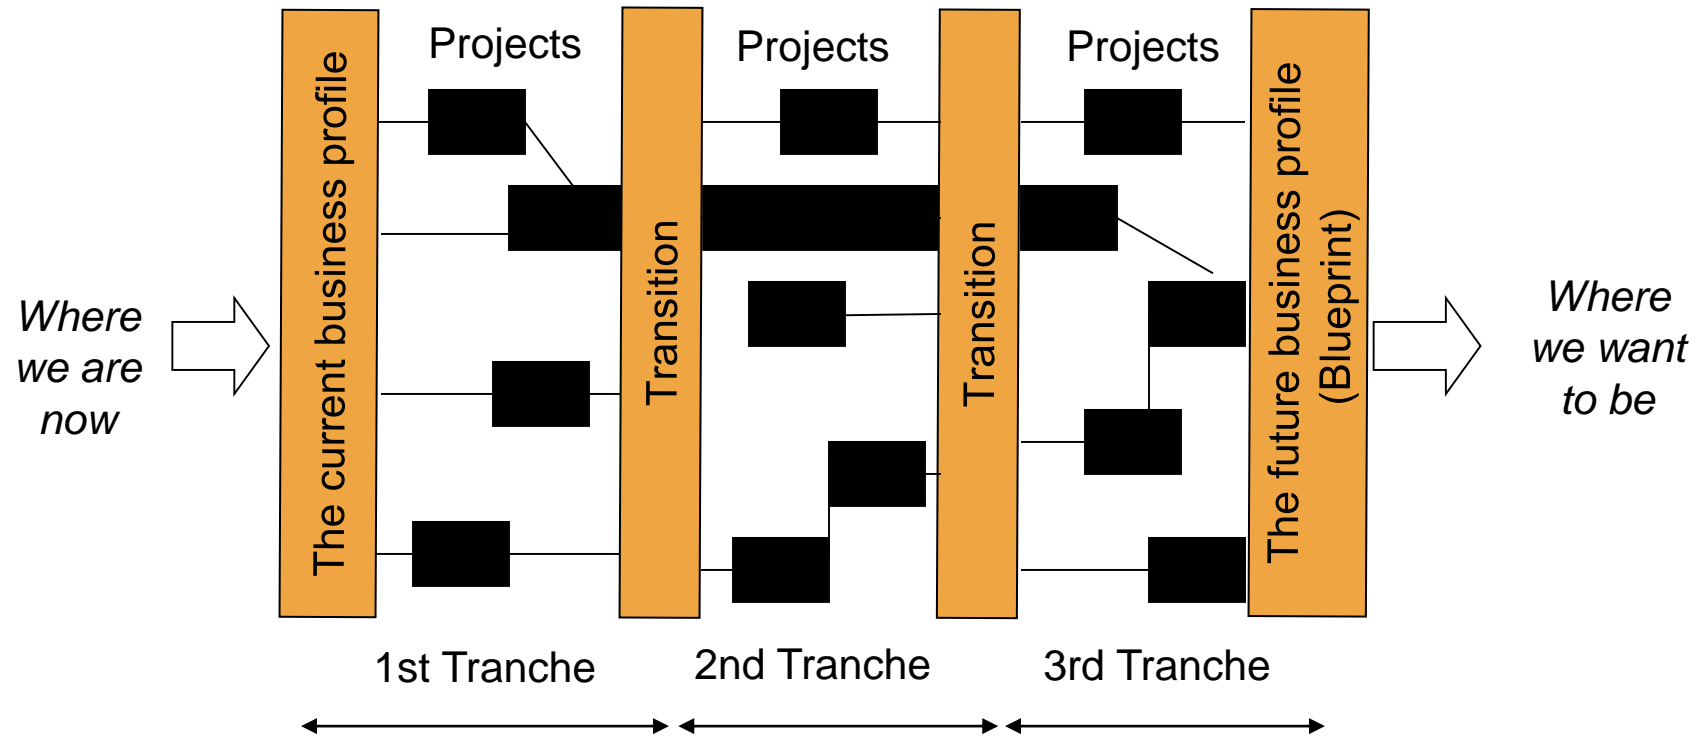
Where we are now

The current business profile

Projects

Transition

Projects

Transition

Projects

The future business profile (Blueprint)

Where we want to be

1st Tranche

2nd Tranche

3rd Tranche